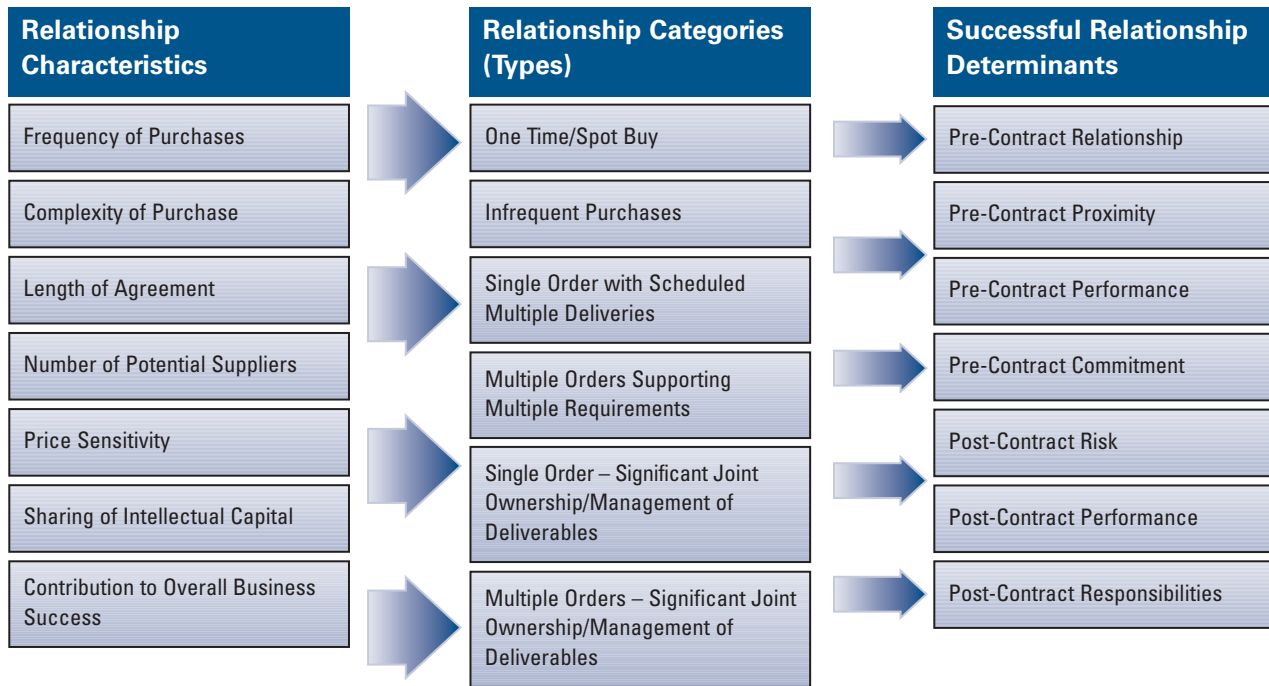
Relationship Characteristics

Frequency of Purchases

Complexity of Purchase

Length of Agreement

Number of Potential Suppliers

Price Sensitivity

Sharing of Intellectual Capital

Contribution to Overall Business Success

Relationship Categories (Types)

One Time/Spot Buy

Infrequent Purchases

Single Order with Scheduled Multiple Deliveries

Multiple Orders Supporting Multiple Requirements

Single Order – Significant Joint Ownership/Management of Deliverables

Multiple Orders – Significant Joint Ownership/Management of Deliverables

Successful Relationship Determinants

Pre-Contract Relationship

Pre-Contract Proximity

Pre-Contract Performance

Pre-Contract Commitment

Post-Contract Risk

Post-Contract Performance

Post-Contract Responsibilities